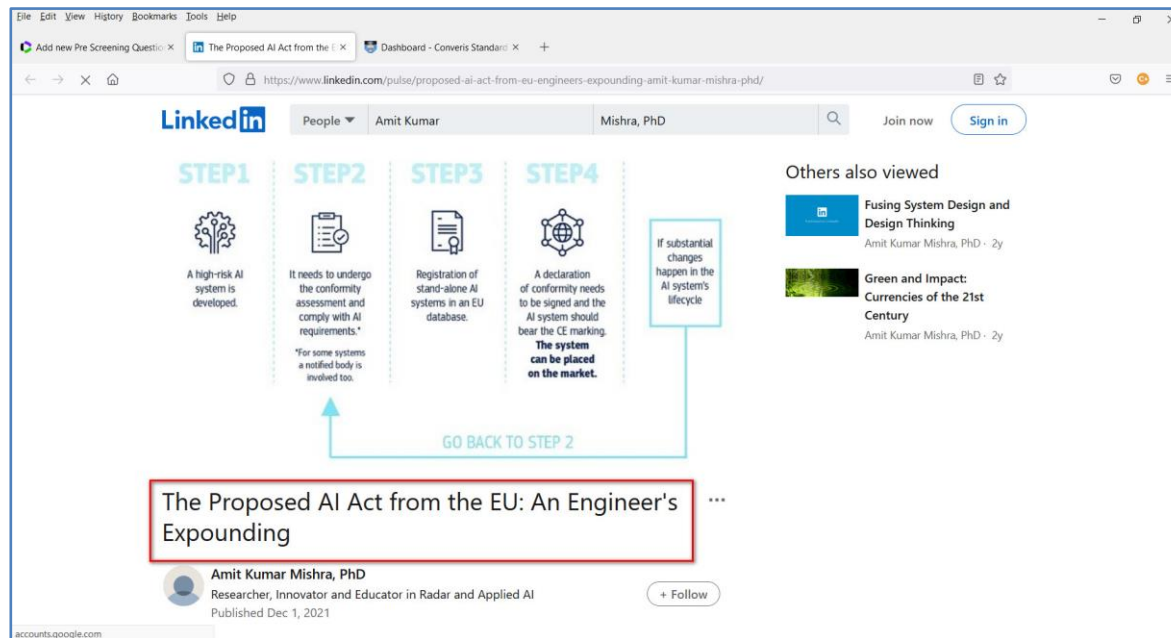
File Edit View History Bookmarks Tools Help

Add new Pre Screening Questio ×
The Proposed AI Act from the E ×
Dashboard - Converis Standard ×
+

https://www.linkedin.com/pulse/proposed-ai-act-from-eu-engineers-expounding-amit-kumar-mishra-phd/

LinkedIn
People
Amit Kumar
Mishra, PhD
Join now
Sign in

STEP1
A high-risk AI system is developed.

STEP2
It needs to undergo the conformity assessment and comply with AI requirements.*
*For some systems a notified body is involved too.

STEP3
Registration of stand-alone AI systems in an EU database.

STEP4
A declaration of conformity needs to be signed and the AI system should bear the CE marking. The system can be placed on the market.

If substantial changes happen in the AI system's lifecycle

GO BACK TO STEP 2

The Proposed AI Act from the EU: An Engineer's Expounding

...

Amit Kumar Mishra, PhD
Researcher, Innovator and Educator in Radar and Applied AI
Published Dec 1, 2021

+ Follow

Others also viewed

Fusing System Design and Design Thinking
Amit Kumar Mishra, PhD · 2y

Green and Impact: Currencies of the 21st Century
Amit Kumar Mishra, PhD · 2y

accounts.google.com